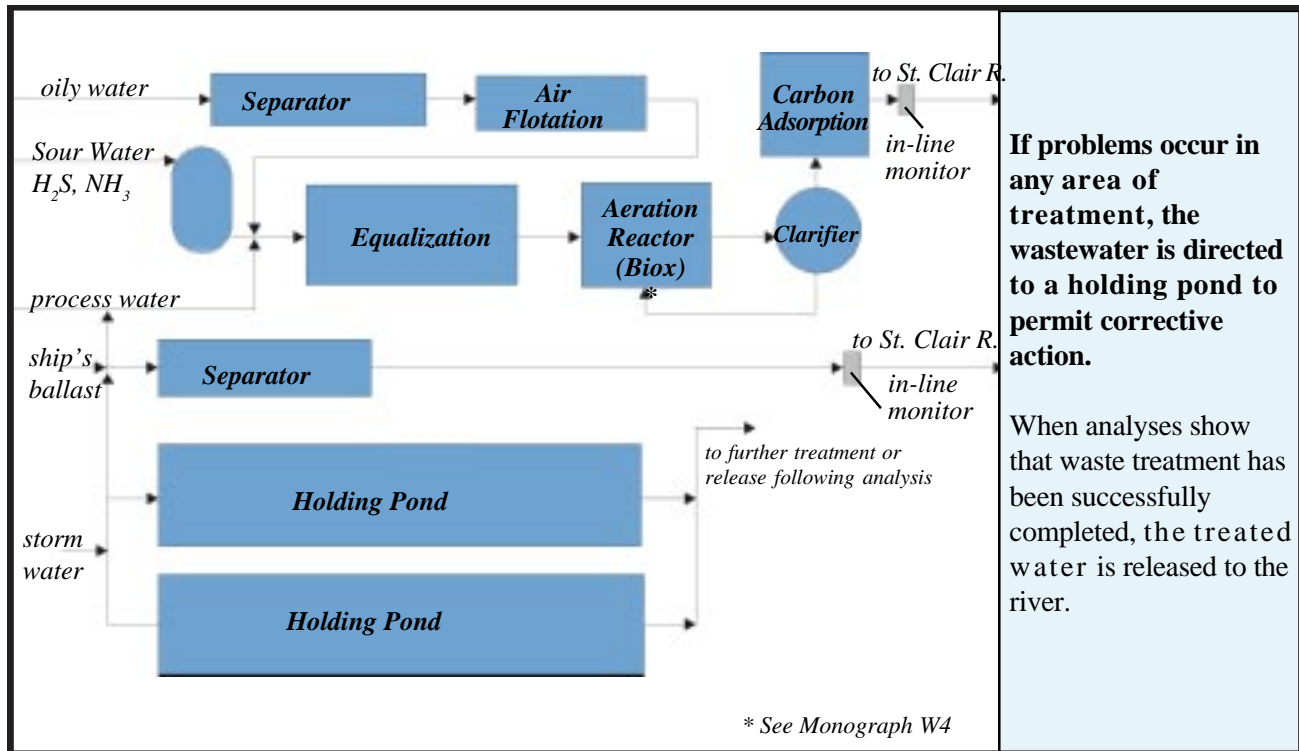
oily water

Separator

Air Flotation

Carbon Adsorption

to St. Clair R.

in-line monitor

Sour Water $H_2S$, $NH_3$

Equalization

Aeration Reactor (Biox)

Clarifier

*

process water

ship's ballast

Separator

to St. Clair R.

in-line monitor

to further treatment or release following analysis

Holding Pond

storm water

Holding Pond

* See Monograph W4

If problems occur in any area of treatment, the wastewater is directed to a holding pond to permit corrective action.

When analyses show that waste treatment has been successfully completed, the treated water is released to the river.